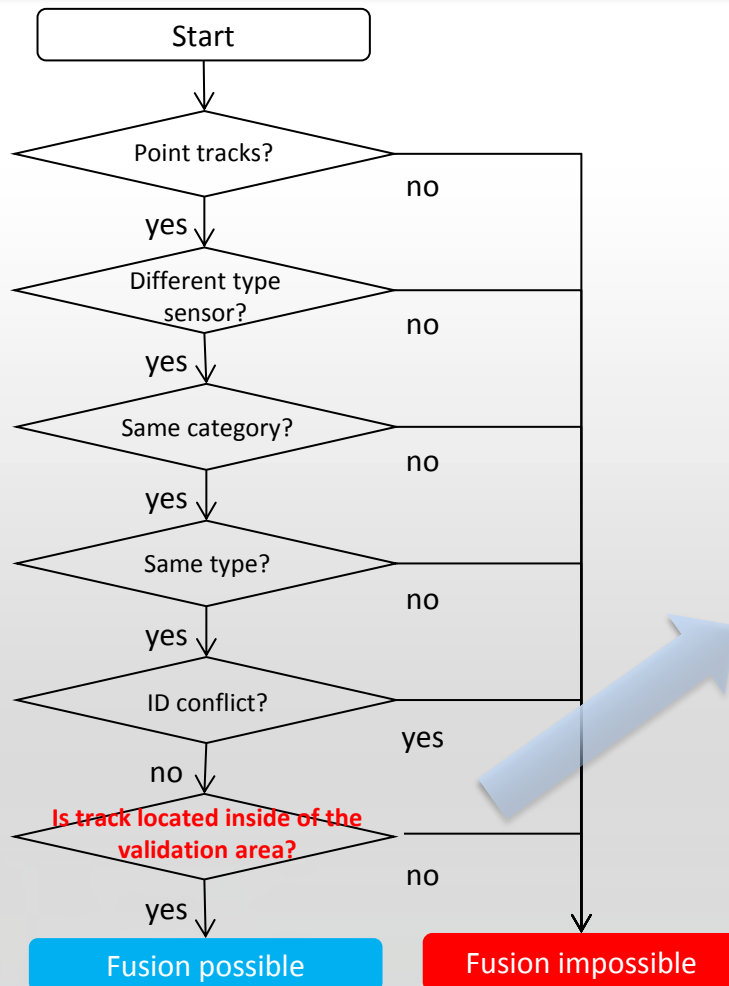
Start

Point tracks?

no

yes

Different type sensor?

no

yes

Same category?

no

yes

Same type?

no

yes

ID conflict?

yes

no

Is track located inside of the validation area?

no

yes

Fusion possible

Fusion impossible